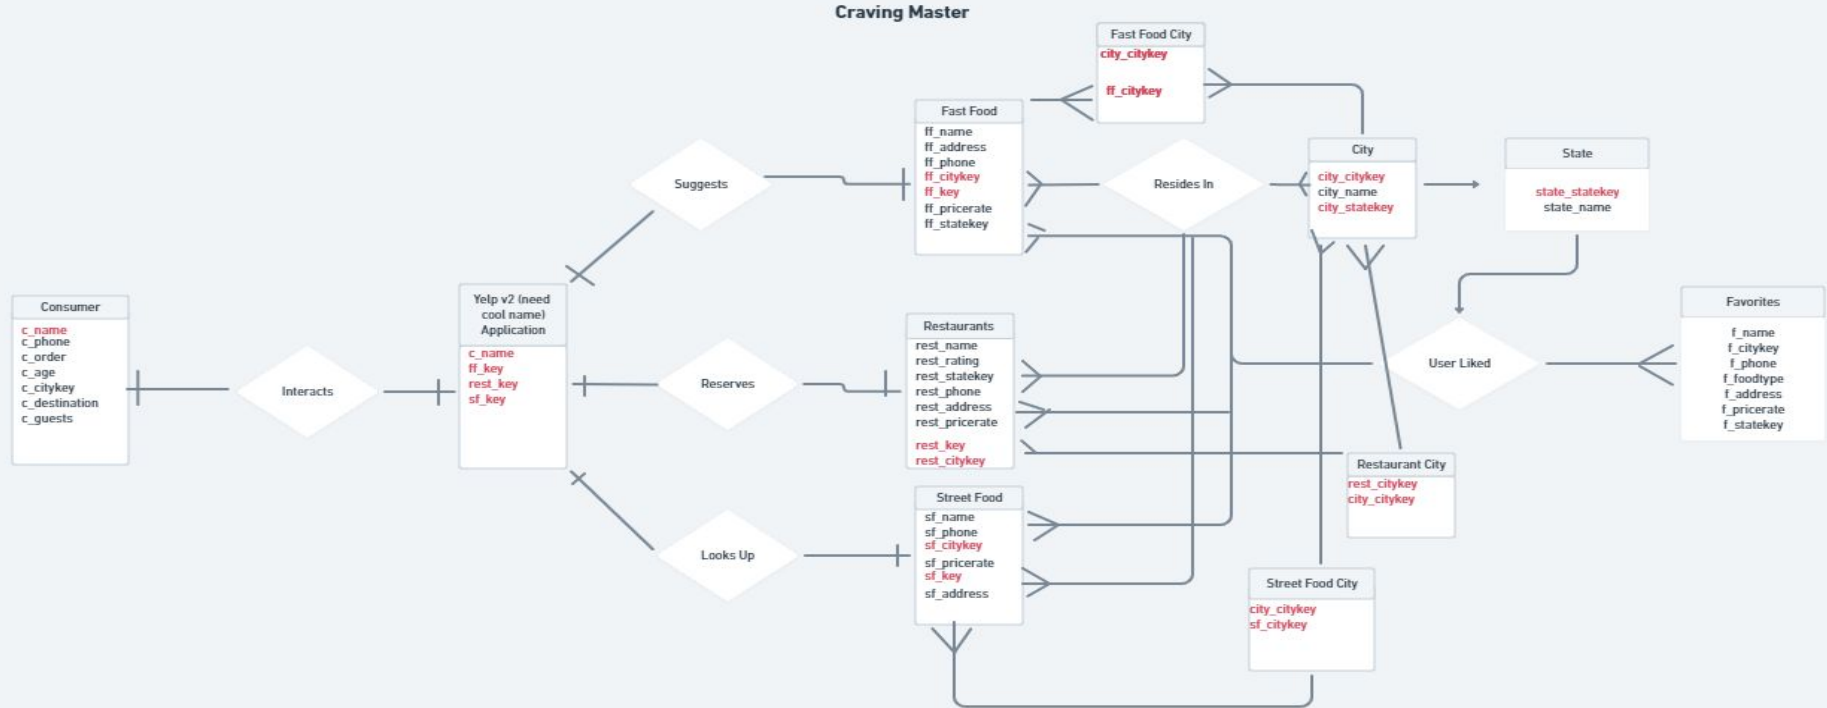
Craving Master

Fast Food City
city_citykey
ff_citykey

Fast Food
ff_name
ff_address
ff_phone
ff_citykey
ff_key
ff_pricerate
ff_statekey

City
city_citykey
city_name
city_statekey

State
state_statekey
state_name

Suggests

Resides In

Consumer
c_name
c_phone
c_order
c_age
c_citykey
c_destination
c_guests

Interacts

Yelp v2 (need cool name) Application
c_name
ff_key
rest_key
sf_key

Reserves

Restaurants
rest_name
rest_rating
rest_statekey
rest_phone
rest_address
rest_pricerate
rest_key
rest_citykey

User Liked

Favorites
f_name
f_citykey
f_phone
f_foodtype
f_address
f_pricerate
f_statekey

Restaurant City
rest_citykey
city_citykey

Street Food
sf_name
sf_phone
sf_citykey
sf_pricerate
sf_key
sf_address

Looks Up

Street Food City
city_citykey
sf_citykey